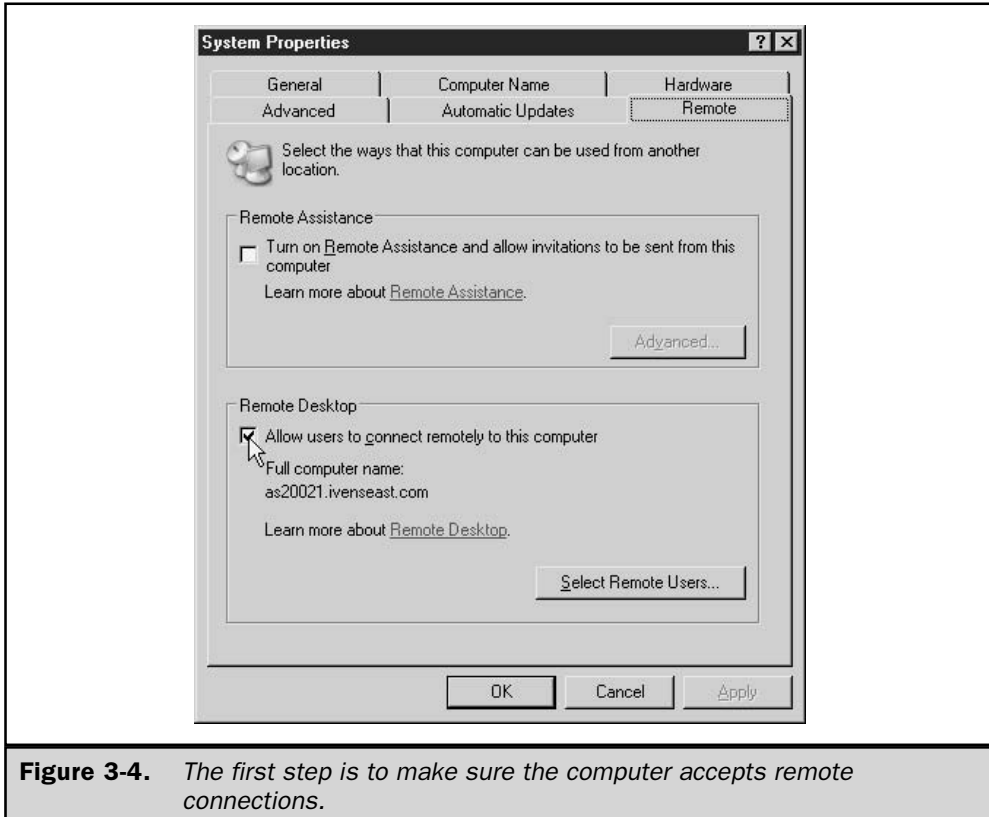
System Properties

?

General | Computer Name | Hardware
Advanced | Automatic Updates | Remote

Select the ways that this computer can be used from another location.

Remote Assistance

Turn on Remote Assistance and allow invitations to be sent from this computer

Learn more about Remote Assistance.

Advanced...

Remote Desktop

Allow users to connect remotely to this computer

Full computer name:
as20021.ivenseast.com

Learn more about Remote Desktop.

Select Remote Users...

OK Cancel Apply

Figure 3-4. The first step is to make sure the computer accepts remote connections.